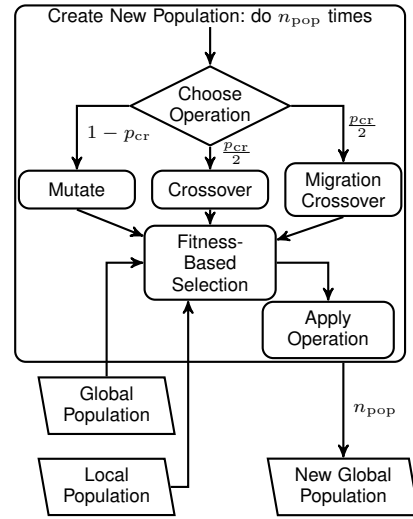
Create New Population: do $n_{\text{pop}}$ times

Choose Operation

$1 - p_{\text{cr}}$

$\frac{p_{\text{cr}}}{2}$

$\frac{p_{\text{cr}}}{2}$

Mutate

Crossover

Migration Crossover

Fitness-Based Selection

Apply Operation

Global Population

$n_{\text{pop}}$

Local Population

New Global Population